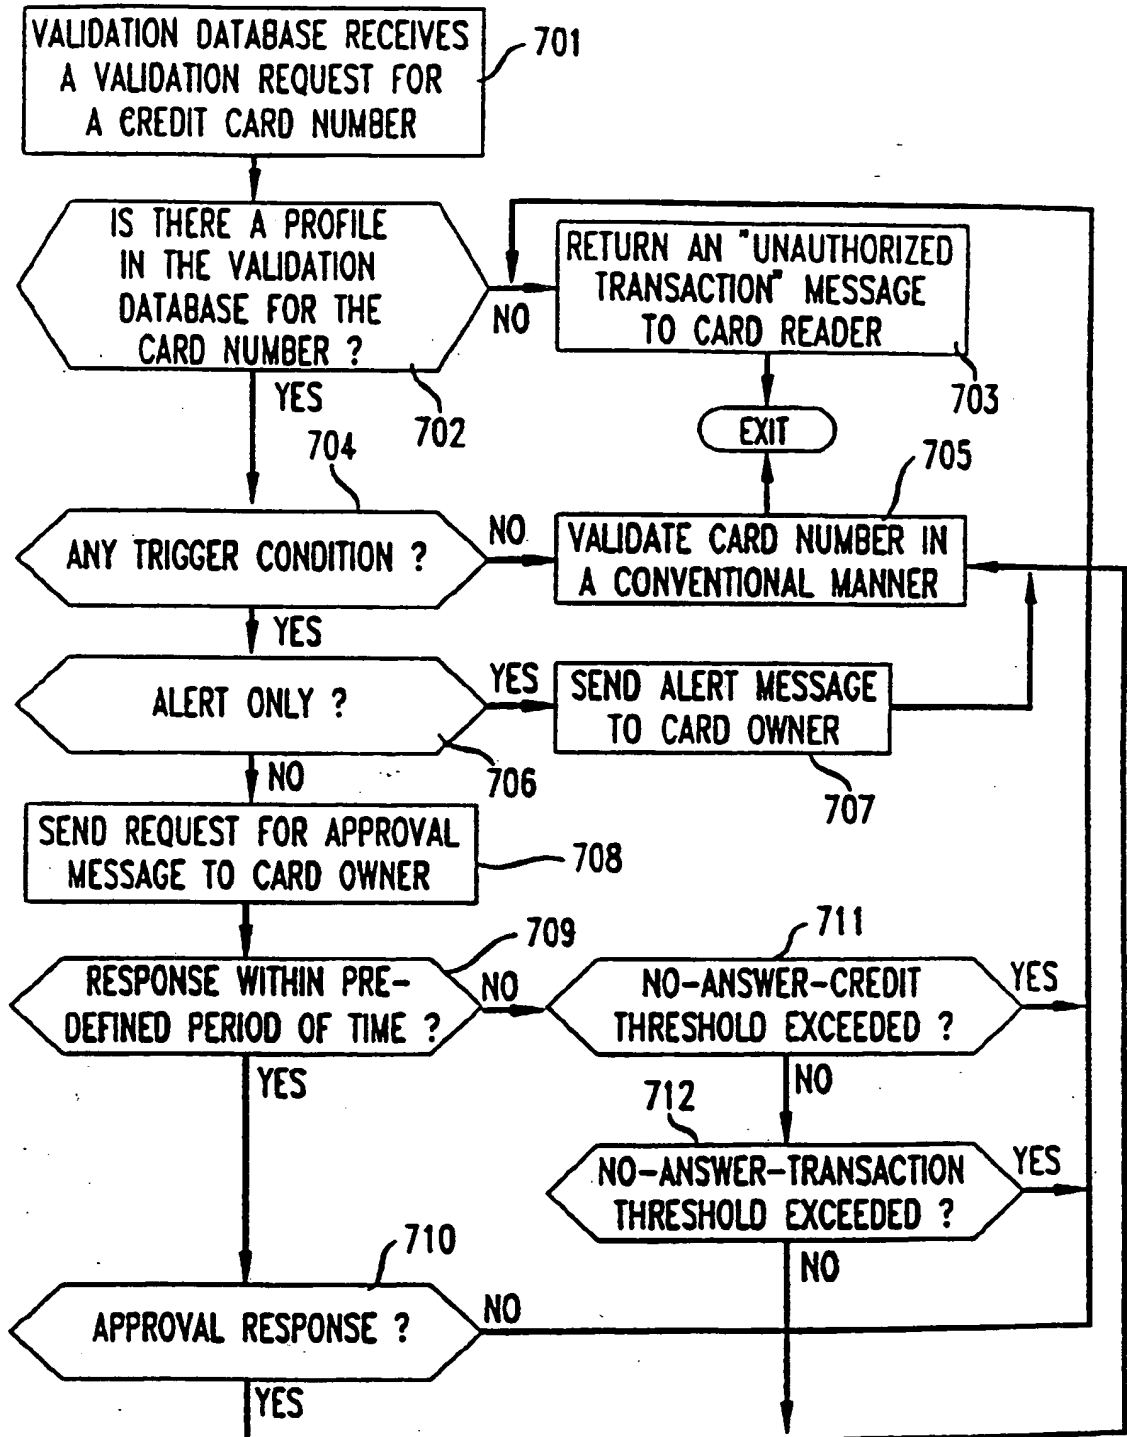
VALIDATION DATABASE RECEIVES A VALIDATION REQUEST FOR A CREDIT CARD NUMBER

701

IS THERE A PROFILE IN THE VALIDATION DATABASE FOR THE CARD NUMBER ?

NO

RETURN AN "UNAUTHORIZED TRANSACTION" MESSAGE TO CARD READER

703

YES

702

EXIT

704

705

ANY TRIGGER CONDITION ?

NO

VALIDATE CARD NUMBER IN A CONVENTIONAL MANNER

YES

ALERT ONLY ?

YES

SEND ALERT MESSAGE TO CARD OWNER

NO

706

707

SEND REQUEST FOR APPROVAL MESSAGE TO CARD OWNER

708

709

711

RESPONSE WITHIN PRE-DEFINED PERIOD OF TIME ?

NO

NO-ANSWER-CREDIT THRESHOLD EXCEEDED ?

YES

YES

NO

712

NO-ANSWER-TRANSACTION THRESHOLD EXCEEDED ?

YES

710

NO

APPROVAL RESPONSE ?

NO

YES